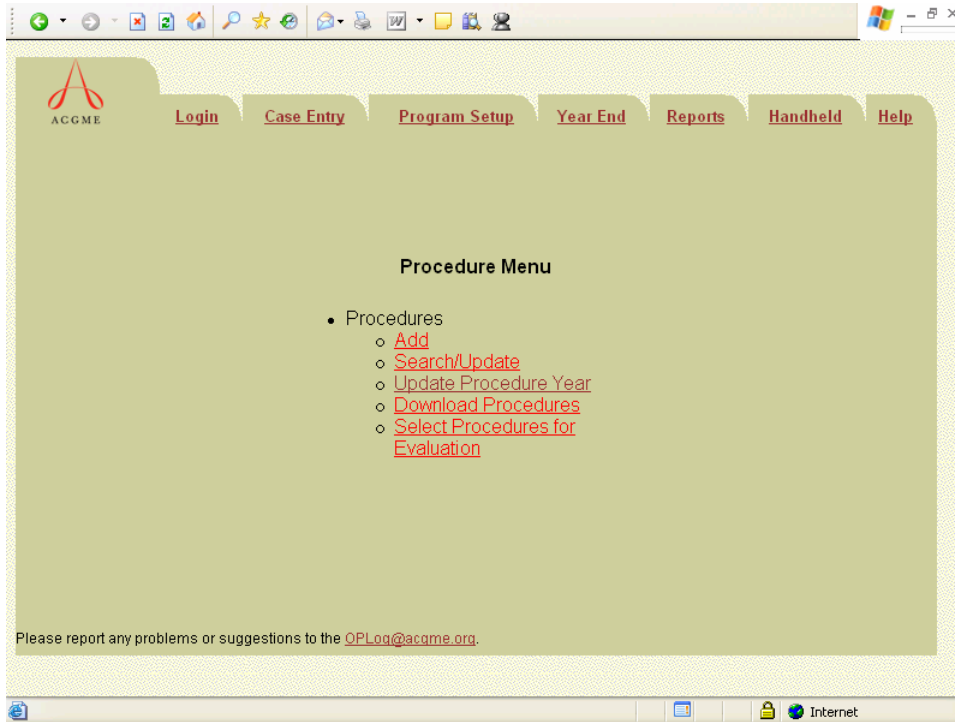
ACGME

Login Case Entry Program Setup Year End Reports Handheld Help

Procedure Menu

- Procedures
  - Add
  - Search/Update
  - Update Procedure Year
  - Download Procedures
  - Select Procedures for Evaluation

Please report any problems or suggestions to the OPLog@acgme.org.

Internet